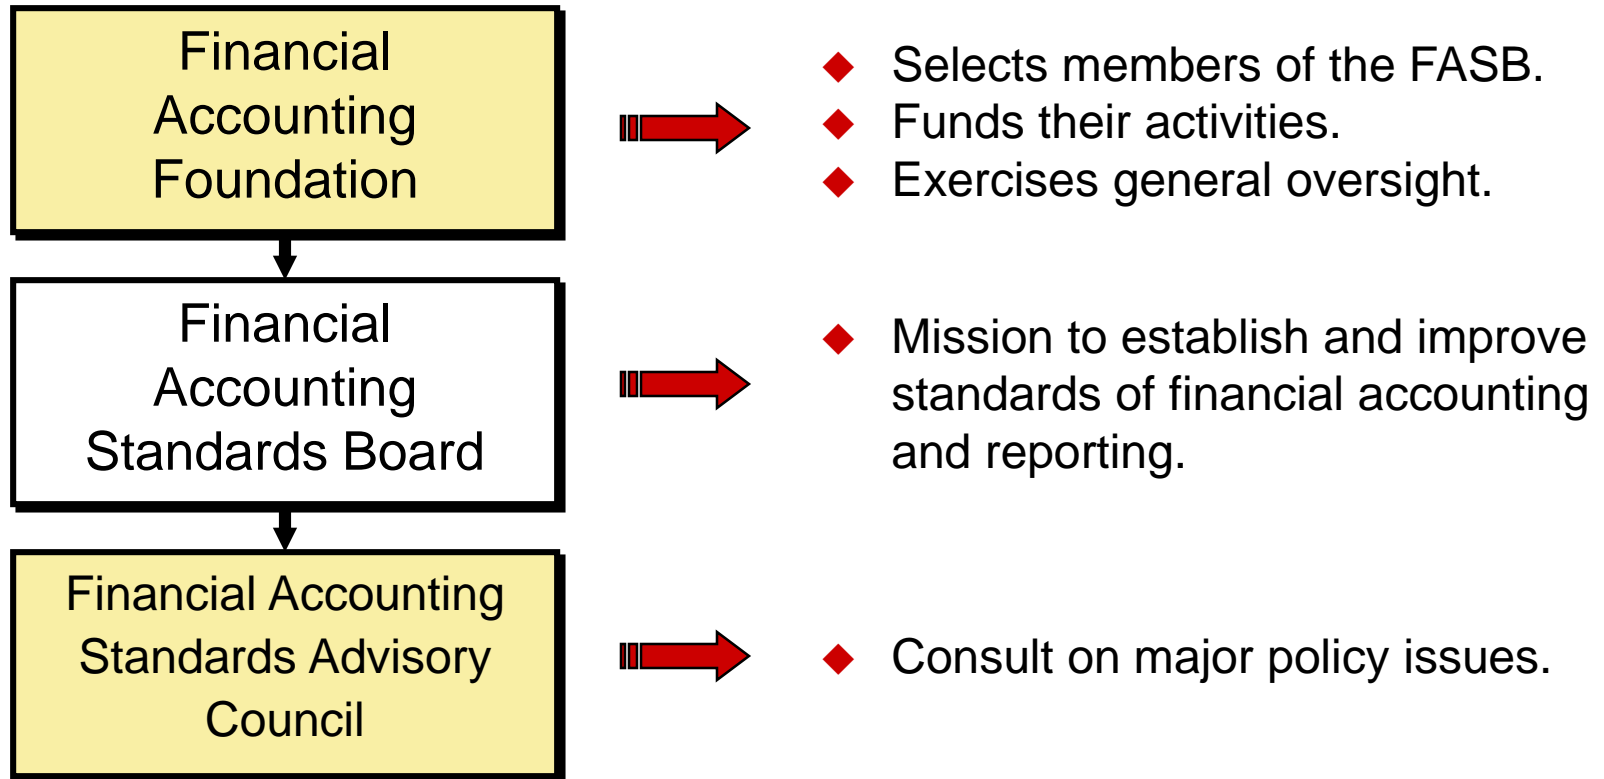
Financial Accounting Foundation

◆ Selects members of the FASB.
◆ Funds their activities.
◆ Exercises general oversight.

Financial Accounting Standards Board

◆ Mission to establish and improve standards of financial accounting and reporting.

Financial Accounting Standards Advisory Council

◆ Consult on major policy issues.